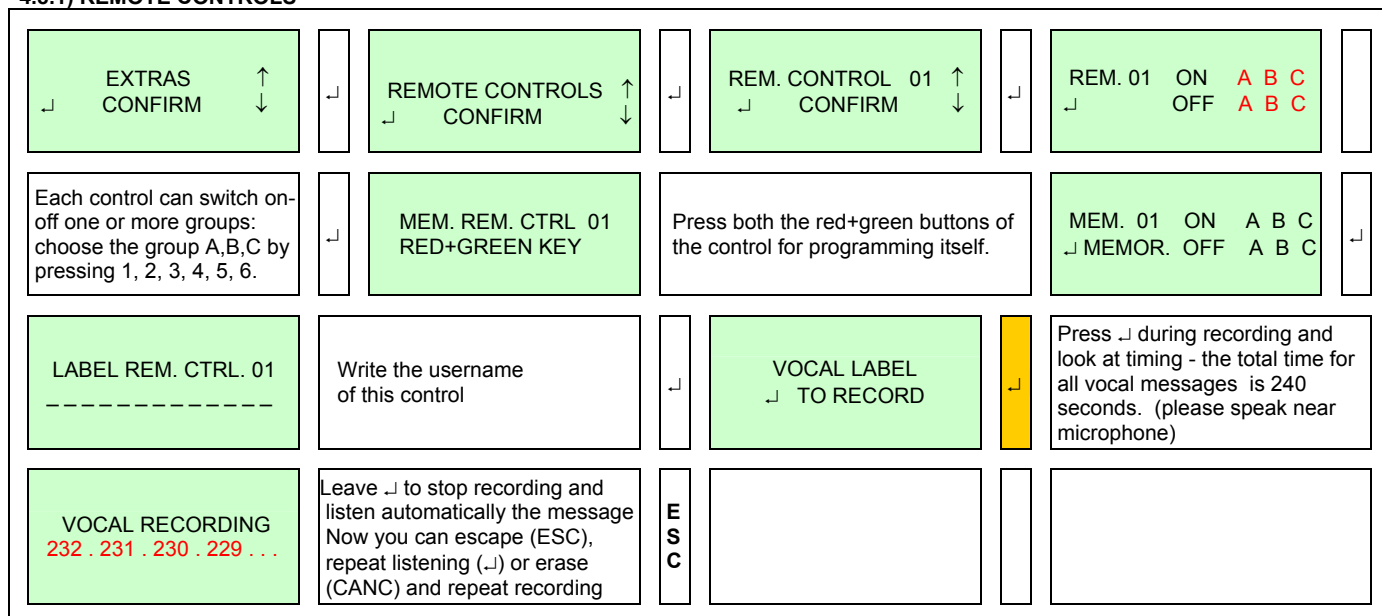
4.8.1) REMOTE CONTROLS

EXTRAS ↑
↵ CONFIRM ↓

↵

REMOTE CONTROLS ↑
↵ CONFIRM ↓

↵

REM. CONTROL 01 ↑
↵ CONFIRM ↓

↵

REM. 01 ON A B C
↵ OFF A B C

Each control can switch on-off one or more groups: choose the group A,B,C by pressing 1, 2, 3, 4, 5, 6.

↵

MEM. REM. CTRL 01
RED+GREEN KEY

Press both the red+green buttons of the control for programming itself.

MEM. 01 ON A B C
↵ MEMOR. OFF A B C

↵

LABEL REM. CTRL. 01
_ _ _ _ _ _ _ _ _ _ _ _ _

Write the username of this control

↵

VOCAL LABEL
↵ TO RECORD

↵

Press ↵ during recording and look at timing - the total time for all vocal messages is 240 seconds. (please speak near microphone)

VOCAL RECORDING
232 . 231 . 230 . 229 . . .

Leave ↵ to stop recording and listen automatically the message Now you can escape (ESC), repeat listening (↵) or erase (CANC) and repeat recording

E
S
C